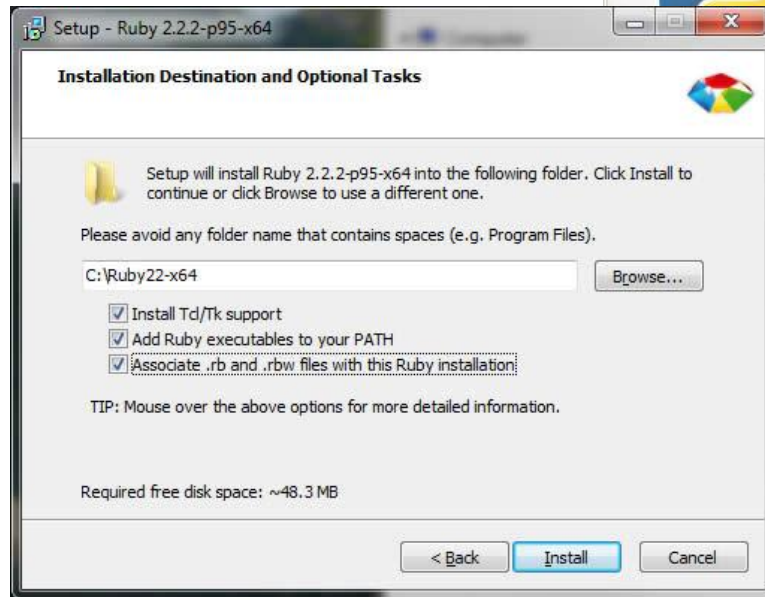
Setup - Ruby 2.2.2-p95-x64

Installation Destination and Optional Tasks

Setup will install Ruby 2.2.2-p95-x64 into the following folder. Click Install to continue or click Browse to use a different one.

Please avoid any folder name that contains spaces (e.g. Program Files).

C:\Ruby22-x64

Browse...

Install Tcl/Tk support

Add Ruby executables to your PATH

Associate .rb and .rbw files with this Ruby installation

TIP: Mouse over the above options for more detailed information.

Required free disk space: ~48.3 MB

< Back

Install

Cancel